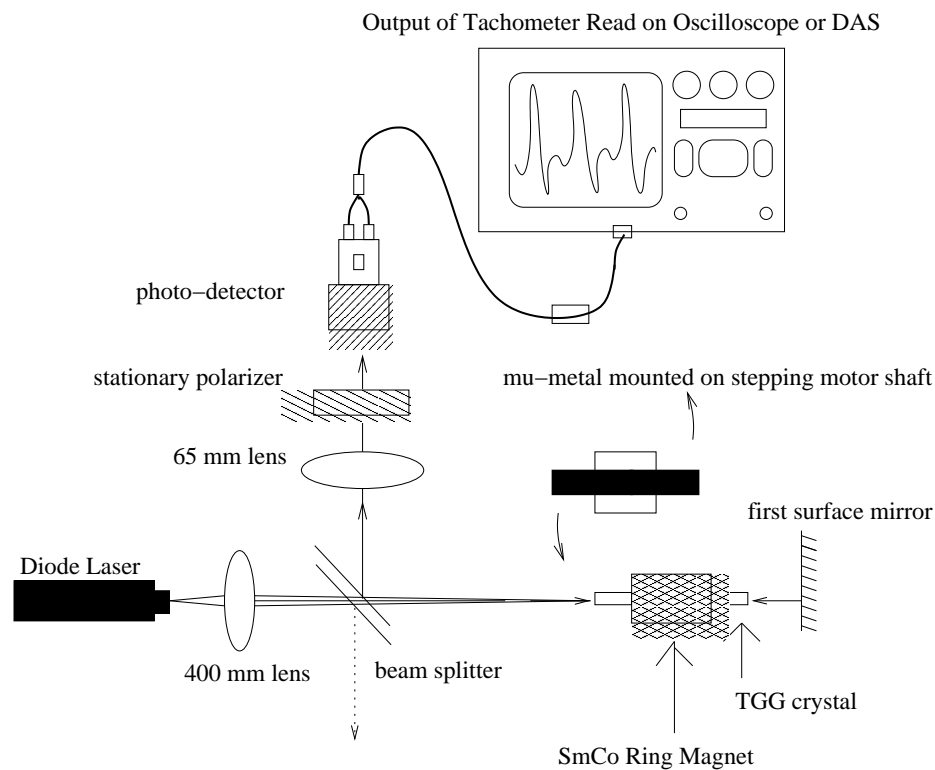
Output of Tachometer Read on Oscilloscope or DAS

photo−detector

stationary polarizer

mu−metal mounted on stepping motor shaft

65 mm lens

first surface mirror

Diode Laser

400 mm lens

beam splitter

TGG crystal

SmCo Ring Magnet